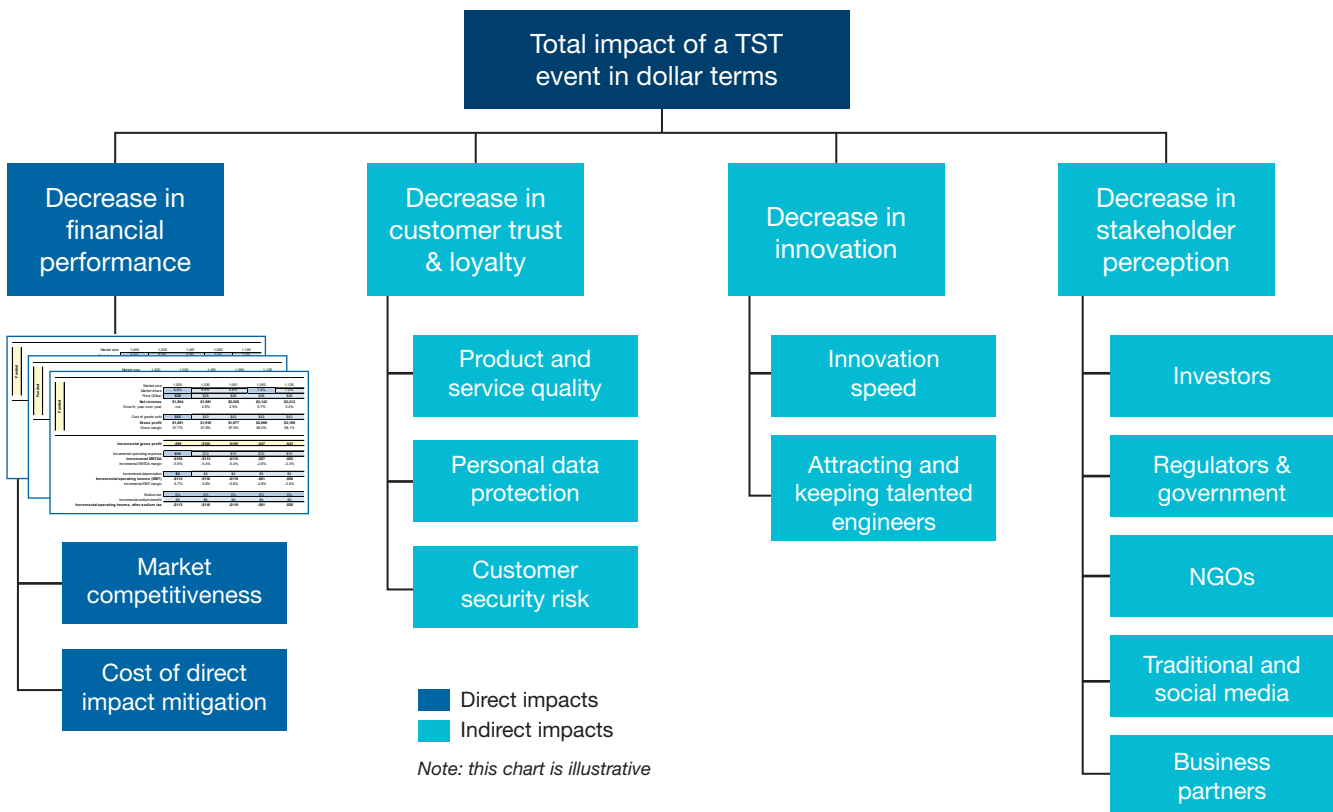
Total impact of a TST event in dollar terms

Decrease in financial performance

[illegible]

Market competitiveness

Cost of direct impact mitigation

Decrease in customer trust & loyalty

Product and service quality

Personal data protection

Customer security risk

Decrease in innovation

Innovation speed

Attracting and keeping talented engineers

Decrease in stakeholder perception

Investors

Regulators & government

NGOs

Traditional and social media

Business partners

Direct impacts

Indirect impacts

Note: this chart is illustrative